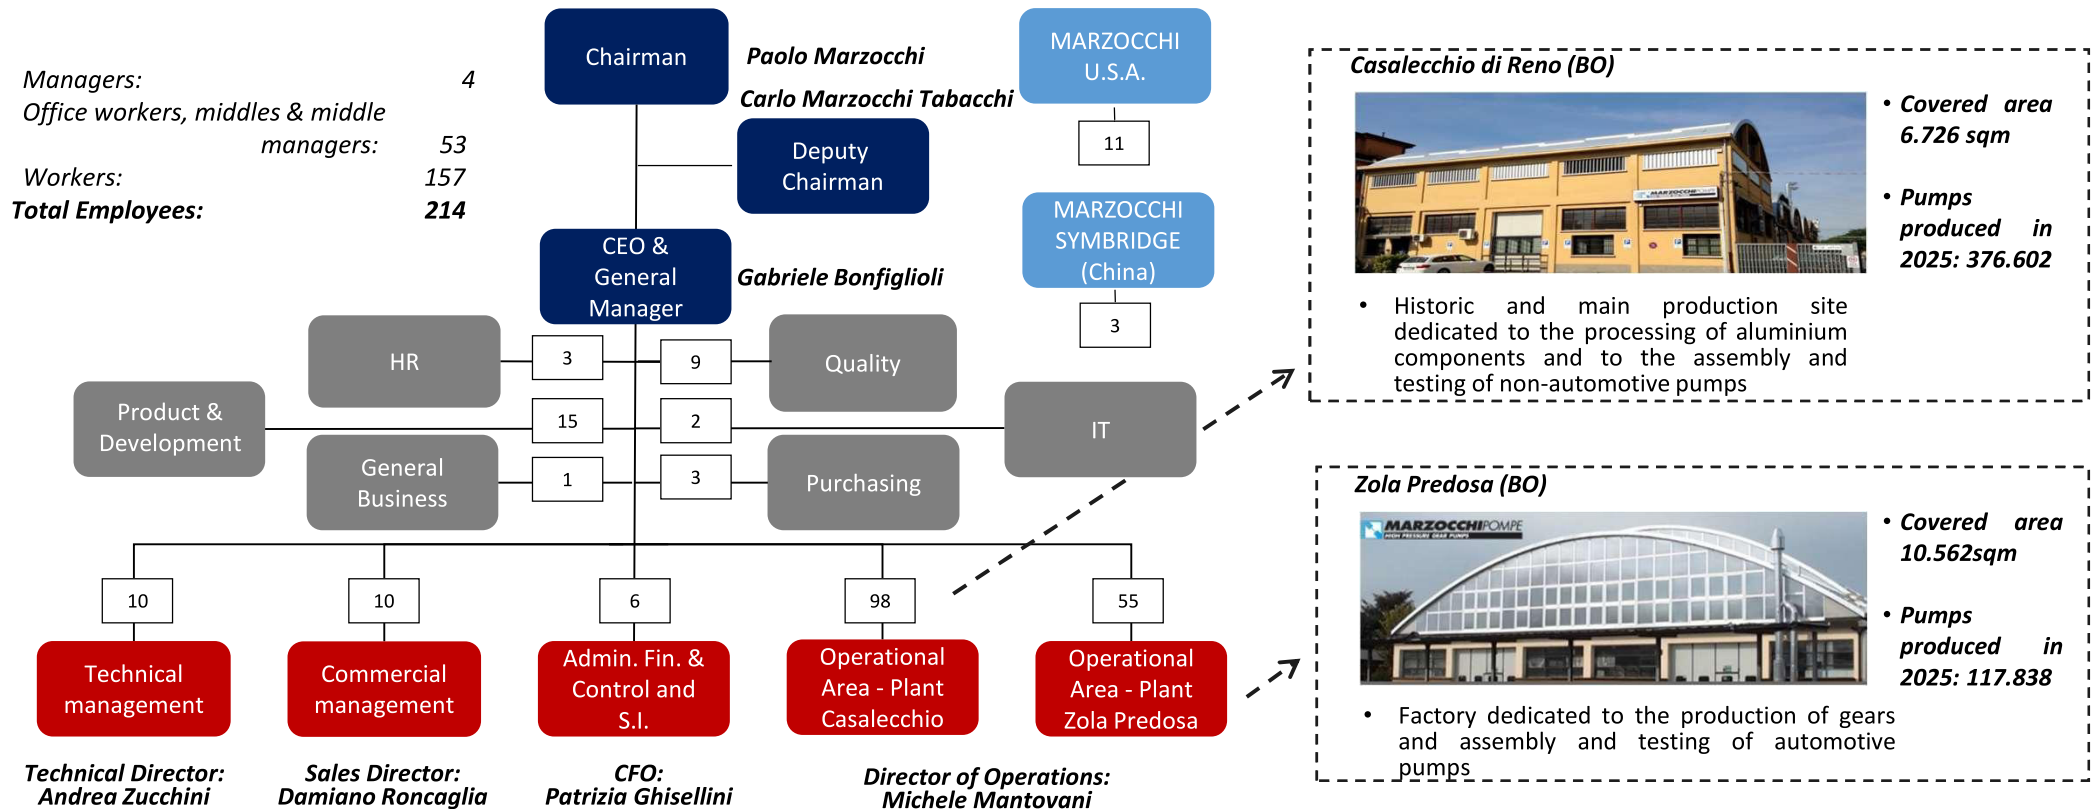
Managers: 4
Office workers, middles & middle managers: 53
Workers: 157
Total Employees: 214

Chairman
Paolo Marzocchi
Carlo Marzocchi Tabacchi
Deputy Chairman

MARZOCCHI U.S.A.
11
MARZOCCHI SYMBRIDGE (China)
3

CEO & General Manager
Gabriele Bonfiglioli

HR
3
9
Quality
Product & Development
15
2
IT
General Business
1
3
Purchasing

10
10
6
98
55
Technical management
Commercial management
Admin. Fin. & Control and S.I.
Operational Area - Plant Casalecchio
Operational Area - Plant Zola Predosa

Technical Director: Andrea Zucchini
Sales Director: Damiano Roncaglia
CFO: Patrizia Ghisellini
Director of Operations: Michele Mantovani

Casalecchio di Reno (BO)
MARZOCCHI
• Covered area 6.726 sqm
• Pumps produced in 2025: 376.602
• Historic and main production site dedicated to the processing of aluminium components and to the assembly and testing of non-automotive pumps

Zola Predosa (BO)
MARZOCCHIPOMPE
HIGH PRESSURE GEAR PUMPS
• Covered area 10.562sqm
• Pumps produced in 2025: 117.838
• Factory dedicated to the production of gears and assembly and testing of automotive pumps